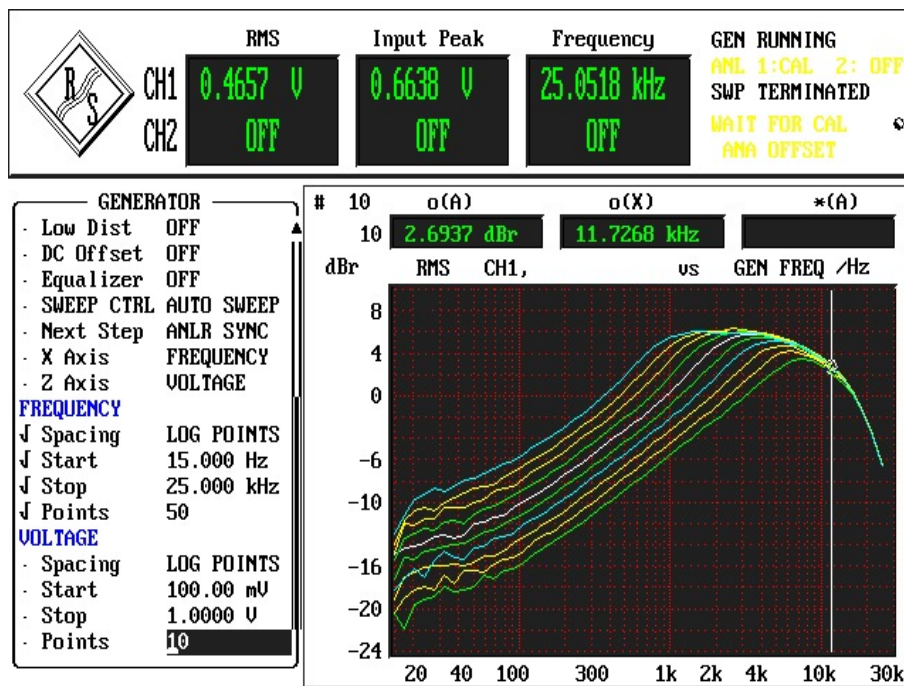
R&S

| | RMS | Input Peak | Frequency |
|---|---|---|---|
| CH1 | 0.4657 V | 0.6638 V | 25.0518 kHz |
| CH2 | OFF | OFF | OFF |

GEN RUNNING
ANL 1:CAL 2: OFF
SWP TERMINATED
WAIT FOR CAL
ANA OFFSET

GENERATOR
· Low Dist OFF
· DC Offset OFF
· Equalizer OFF
· SWEEP CTRL AUTO SWEEP
· Next Step ANLR SYNC
· X Axis FREQUENCY
· Z Axis VOLTAGE
FREQUENCY
√ Spacing LOG POINTS
√ Start 15.000 Hz
√ Stop 25.000 kHz
√ Points 50
VOLTAGE
· Spacing LOG POINTS
· Start 100.00 mV
· Stop 1.0000 V
· Points 10

# 10 o(A) o(X) *(A)
10 2.6937 dBr 11.7268 kHz
dBr RMS CH1, vs GEN FREQ /Hz
8
4
0
-6
-10
-16
-20
-24
20 40 100 300 1k 2k 4k 10k 30k